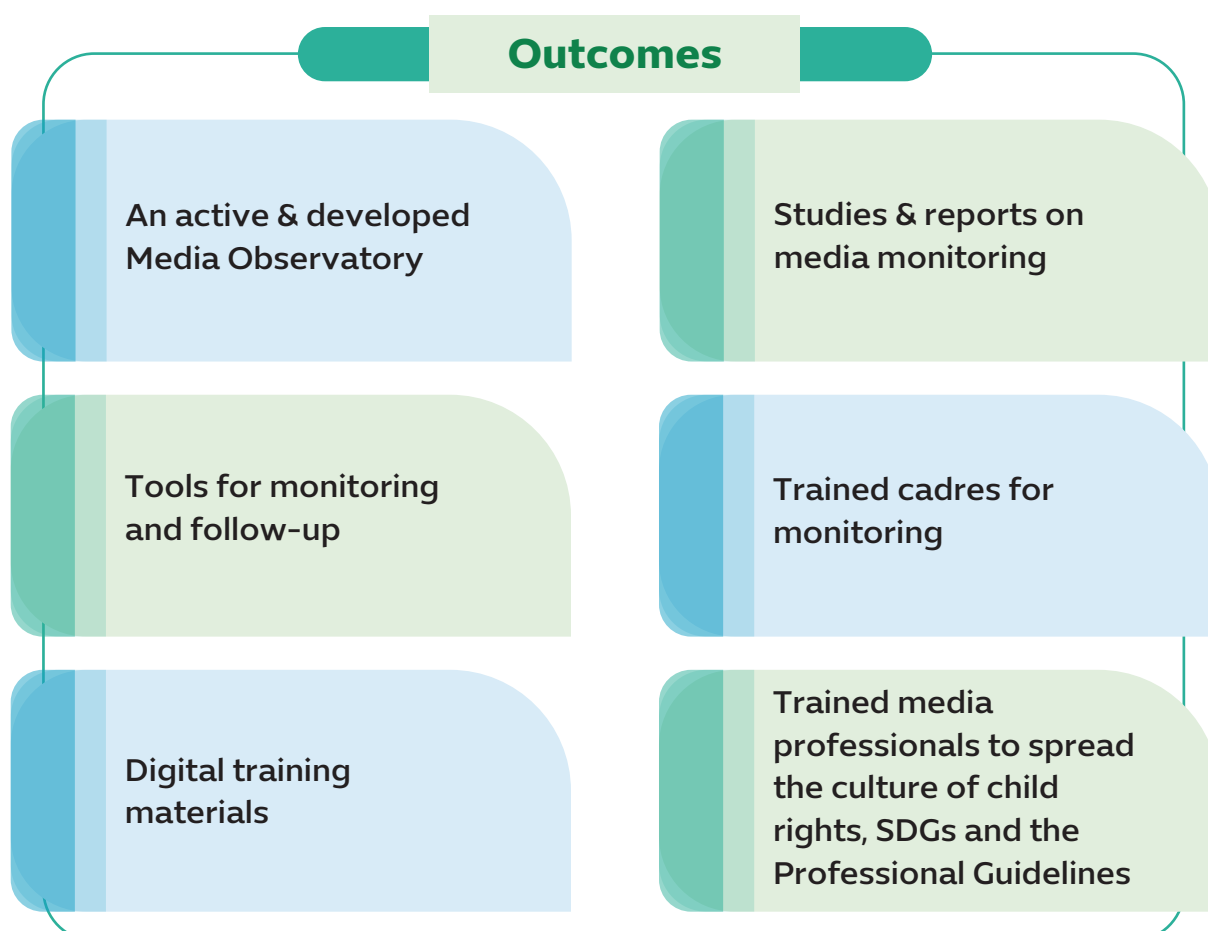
Outcomes

An active & developed Media Observatory

Tools for monitoring and follow-up

Digital training materials

Studies & reports on media monitoring

Trained cadres for monitoring

Trained media professionals to spread the culture of child rights, SDGs and the Professional Guidelines